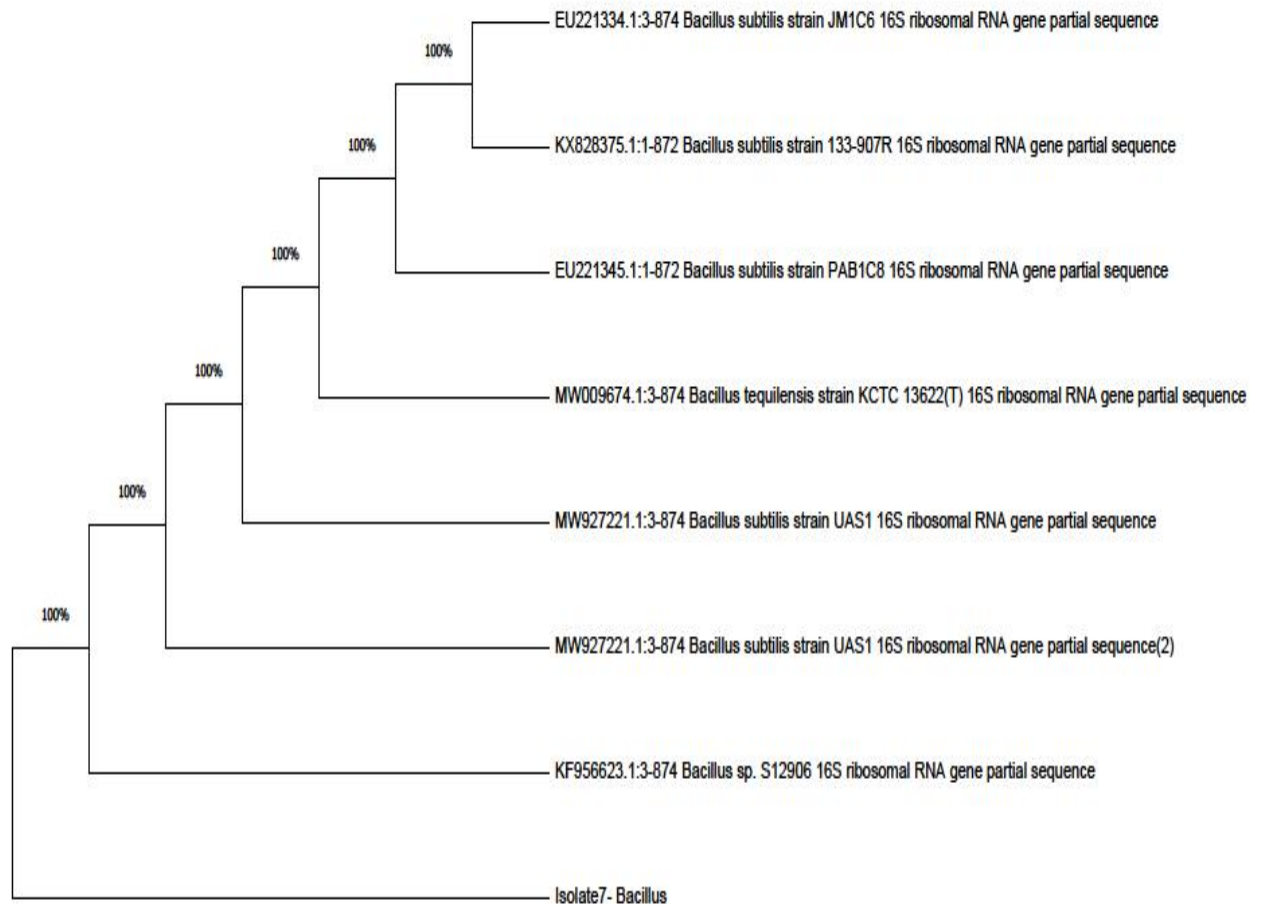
EU221334.1:3-874 Bacillus subtilis strain JM1C6 16S ribosomal RNA gene partial sequence

100%

KX828375.1:1-872 Bacillus subtilis strain 133-907R 16S ribosomal RNA gene partial sequence

100%

100%

EU221345.1:1-872 Bacillus subtilis strain PAB1C8 16S ribosomal RNA gene partial sequence

100%

MW009674.1:3-874 Bacillus tequilensis strain KCTC 13622(T) 16S ribosomal RNA gene partial sequence

100%

MW927221.1:3-874 Bacillus subtilis strain UAS1 16S ribosomal RNA gene partial sequence

100%

MW927221.1:3-874 Bacillus subtilis strain UAS1 16S ribosomal RNA gene partial sequence(2)

KF956623.1:3-874 Bacillus sp. S12906 16S ribosomal RNA gene partial sequence

Isolate7- Bacillus